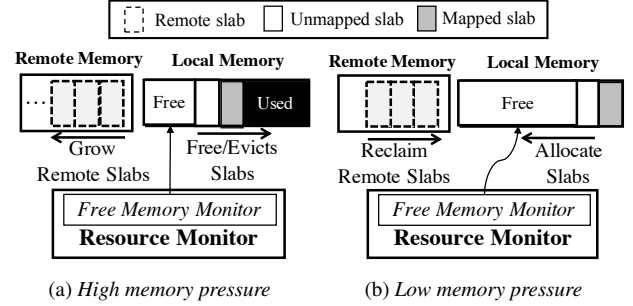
Remote slab
Unmapped slab
Mapped slab

Remote Memory
...
Local Memory
Free
Used
Grow Remote Slabs
Free/Evicts Slabs
Free Memory Monitor
Resource Monitor

(a) *High memory pressure*

Remote Memory
Local Memory
Free
Reclaim Remote Slabs
Allocate Slabs
Free Memory Monitor
Resource Monitor

(b) *Low memory pressure*